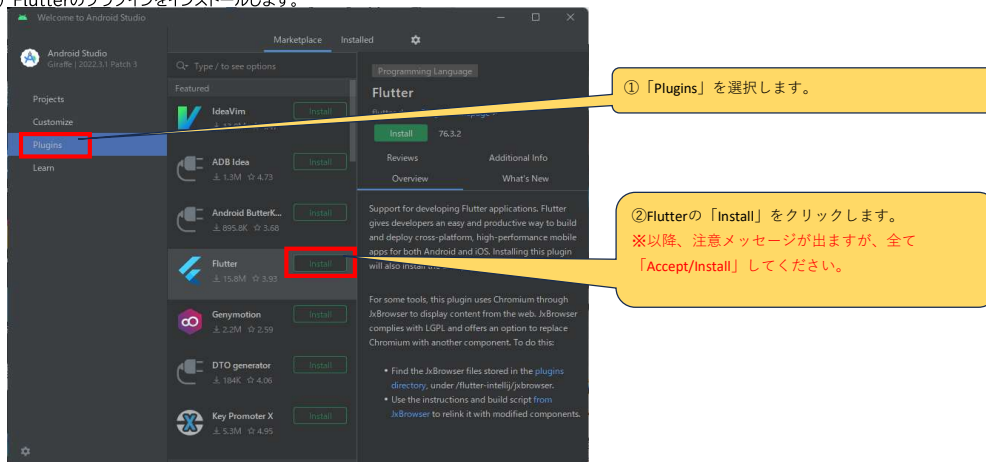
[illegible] Flutterのプラグインをインストールします。

Welcome to Android Studio

Android Studio
Giraffe | 2022.3.1 Patch 3

Projects
Customize
Plugins
Learn

Marketplace
Installed

Type / to see options

Featured

IdeaVim
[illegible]
Install

ADB Idea
1.3M ☆ 4.73
Install

Android ButterK...
895.8K ☆ 3.68
Install

Flutter
15.8M ☆ 3.93
Install

Genymotion
2.2M ☆ 2.59
Install

DTO generator
184K ☆ 4.06
Install

Key Promoter X
5.3M ☆ 4.95
Install

Programming Language

Flutter

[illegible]

Install
76.3.2

Reviews
Additional Info
Overview
What's New

Support for developing Flutter applications. Flutter gives developers an easy and productive way to build and deploy cross-platform, high-performance mobile apps for both Android and iOS. Installing this plugin will also install the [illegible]

For some tools, this plugin uses Chromium through JxBrowser to display content from the web. JxBrowser complies with LGPL and offers an option to replace Chromium with another component. To do this:

• Find the JxBrowser files stored in the plugins directory, under /flutter-intellij/jxbrowser.
• Use the instructions and build script from JxBrowser to relink it with modified components.

①「Plugins」を選択します。

②Flutterの「Install」をクリックします。
※以降、注意メッセージが出ますが、全て「Accept/Install」してください。